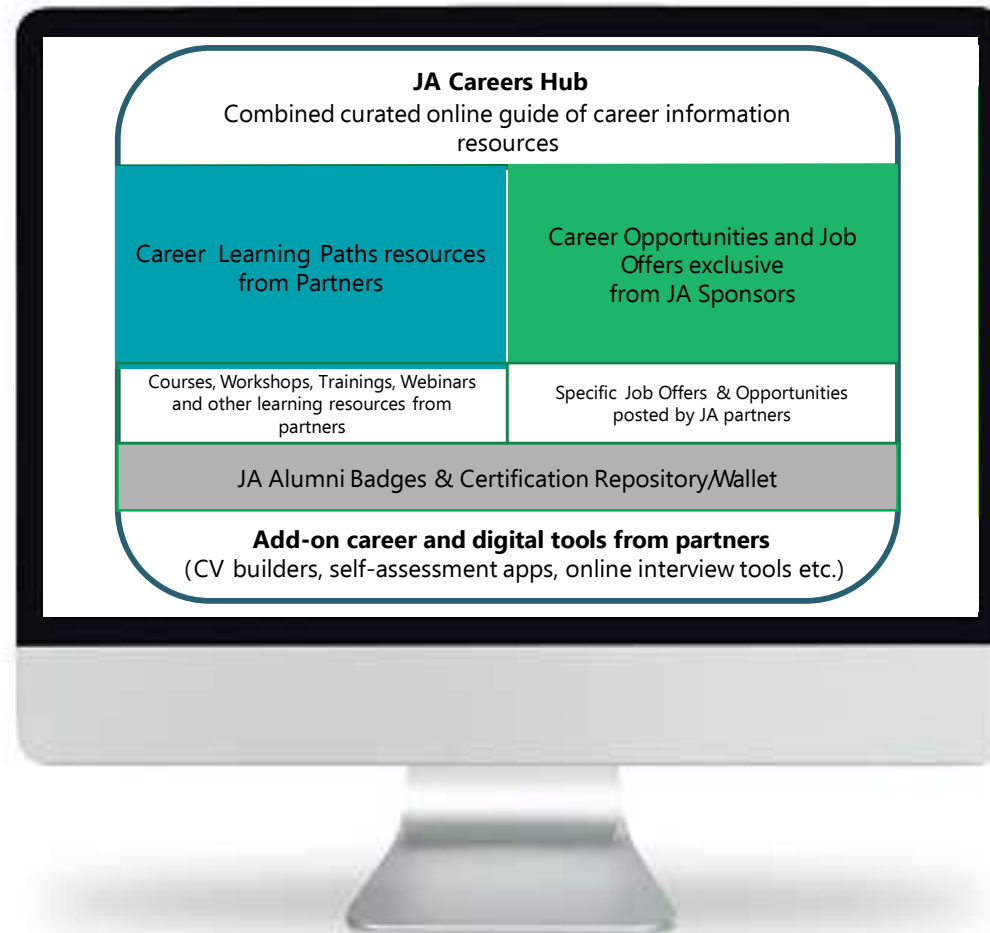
JA Careers Hub
Combined curated online guide of career information resources

Career Learning Paths resources from Partners

Career Opportunities and Job Offers exclusive from JA Sponsors

Courses, Workshops, Trainings, Webinars and other learning resources from partners

Specific Job Offers & Opportunities posted by JA partners

JA Alumni Badges & Certification Repository/Wallet

Add-on career and digital tools from partners
(CV builders, self-assessment apps, online interview tools etc.)